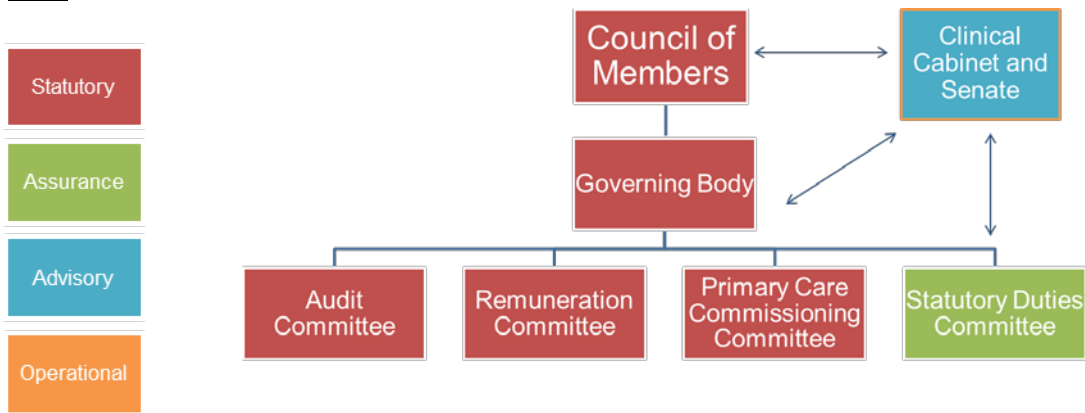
Statutory

Assurance

Advisory

Operational

Council of Members

Clinical Cabinet and Senate

Governing Body

Audit Committee

Remuneration Committee

Primary Care Commissioning Committee

Statutory Duties Committee